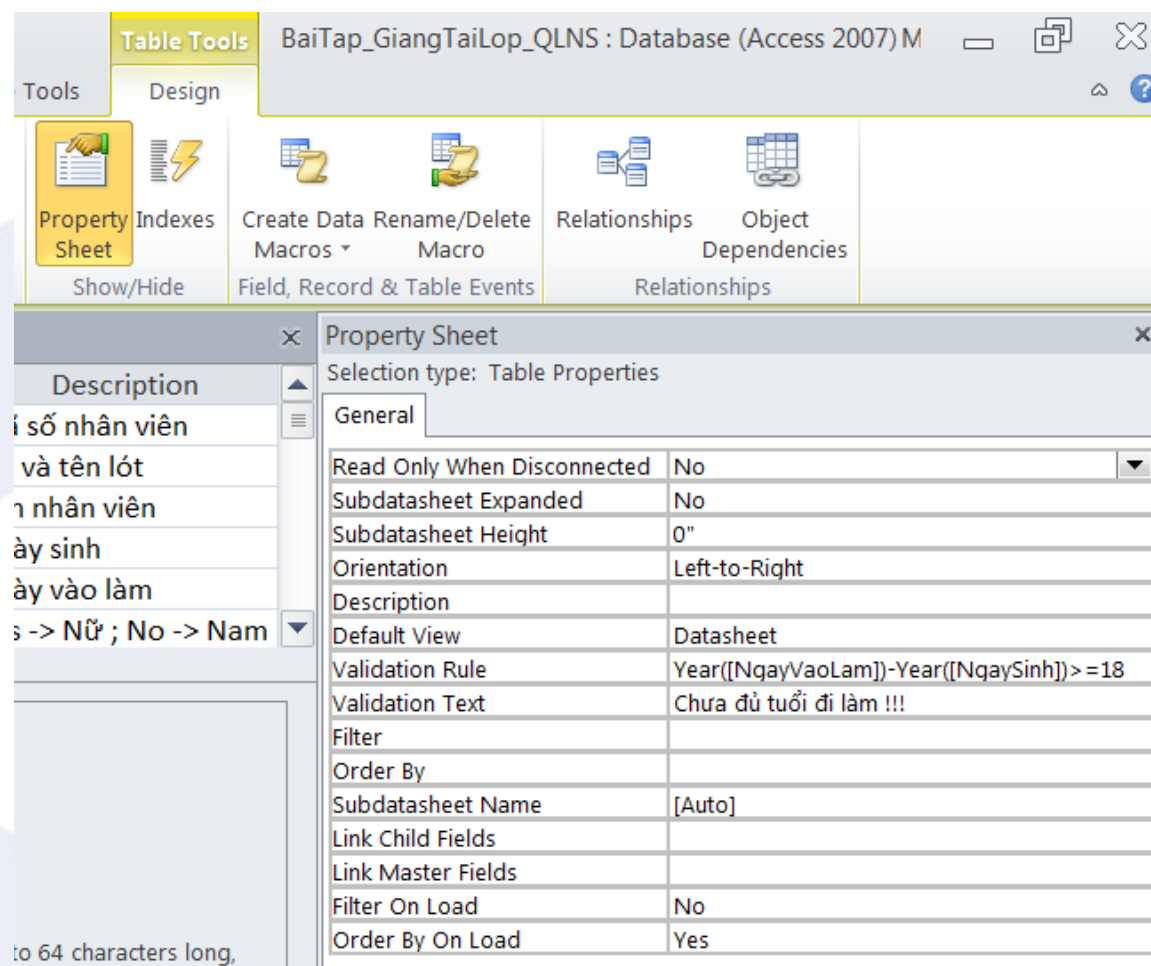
Table Tools BaiTap_GiangTaiLop_QLNS : Database (Access 2007) M

Tools Design

Property Sheet Indexes
Show/Hide

Create Data Macros Rename/Delete Macro
Field, Record & Table Events

Relationships Object Dependencies
Relationships

Description
ã số nhân viên
 và tên lót
n nhân viên
ày sinh
ày vào làm
s -> Nữ ; No -> Nam

to 64 characters long,

Property Sheet
Selection type: Table Properties
General

| Read Only When Disconnected | No |
|---|---|
| Subdatasheet Expanded | No |
| Subdatasheet Height | 0" |
| Orientation | Left-to-Right |
| Description | |
| Default View | Datasheet |
| Validation Rule | Year([NgayVaoLam])-Year([NgaySinh])>=18 |
| Validation Text | Chưa đủ tuổi đi làm !!! |
| Filter | |
| Order By | |
| Subdatasheet Name | [Auto] |
| Link Child Fields | |
| Link Master Fields | |
| Filter On Load | No |
| Order By On Load | Yes |